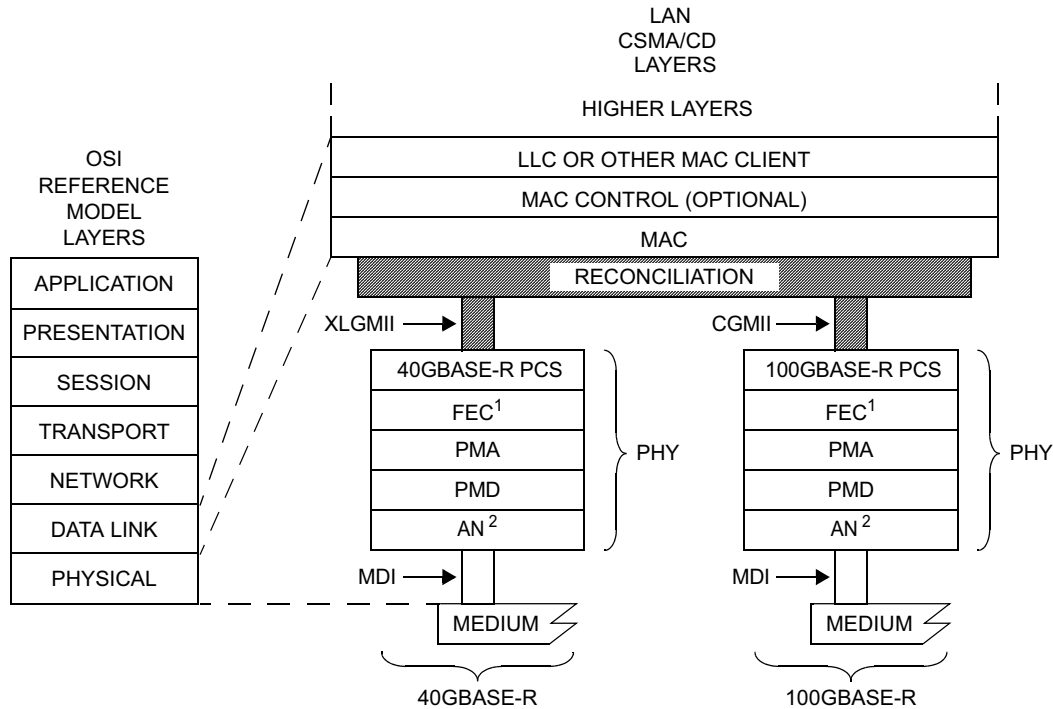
LAN
CSMA/CD
LAYERS

HIGHER LAYERS

LLC OR OTHER MAC CLIENT

MAC CONTROL (OPTIONAL)

MAC

RECONCILIATION

OSI
REFERENCE
MODEL
LAYERS

APPLICATION

PRESENTATION

SESSION

TRANSPORT

NETWORK

DATA LINK

PHYSICAL

XLGMII

40GBASE-R PCS

FEC$^1$

PMA

PMD

AN$^2$

PHY

MDI

MEDIUM

40GBASE-R

CGMII

100GBASE-R PCS

FEC$^1$

PMA

PMD

AN$^2$

PHY

MDI

MEDIUM

100GBASE-R